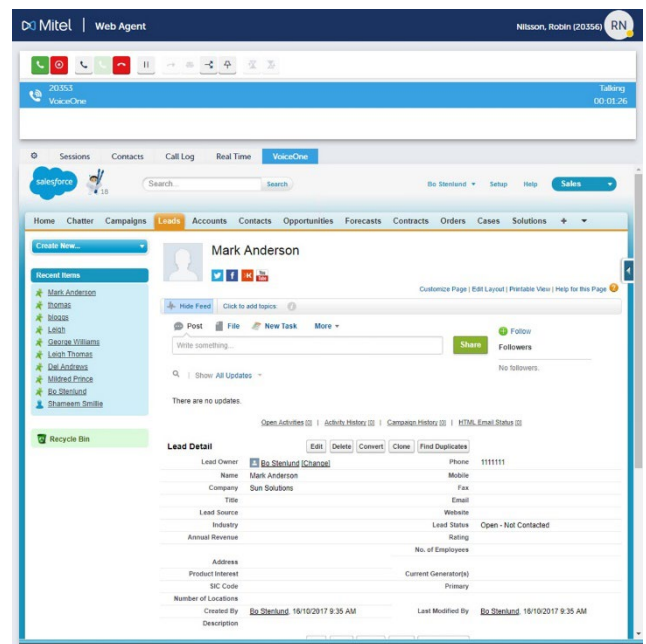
Mitel | Web Agent

Nilsson, Robin (20356) RN

20353
VoiceOne

Talking
00:01:26

Sessions Contacts Call Log Real Time VoiceOne

salesforce

16

Search...

Search

Bo Stenlund ▾ Setup Help Sales

Home Chatter Campaigns Leads Accounts Contacts Opportunities Forecasts Contracts Orders Cases Solutions + ▾

Create New...

Recent Items

Mark Anderson
thomas
bloggs
Leigh
George Williams
Leigh Thomas
Del Andrews
Mildred Prince
Bo Stenlund
Shameem Smillie

Recycle Bin

Mark Anderson

Customize Page | Edit Layout | Printable View | Help for this Page

Hide Feed Click to add topics:

Post File New Task More ▾

Write something...

Share

Follow

Followers

No followers.

Show All Updates ▾

There are no updates.

Open Activities [0] | Activity History [0] | Campaign History [0] | HTML Email Status [0]

Lead Detail Edit Delete Convert Clone Find Duplicates

| | | | |
|---|---|---|---|
| Lead Owner | Bo Stenlund [Change] | Phone | 1111111 |
| Name | Mark Anderson | Mobile | |
| Company | Sun Solutions | Fax | |
| Title | | Email | |
| Lead Source | | Website | |
| Industry | | Lead Status | Open - Not Contacted |
| Annual Revenue | | Rating | |
| | | No. of Employees | |
| Address | | | |
| Product Interest | | Current Generator(s) | |
| SIC Code | | Primary | |
| Number of Locations | | | |
| Created By | Bo Stenlund, 16/10/2017 9:35 AM | Last Modified By | Bo Stenlund, 16/10/2017 9:35 AM |
| Description | | | |